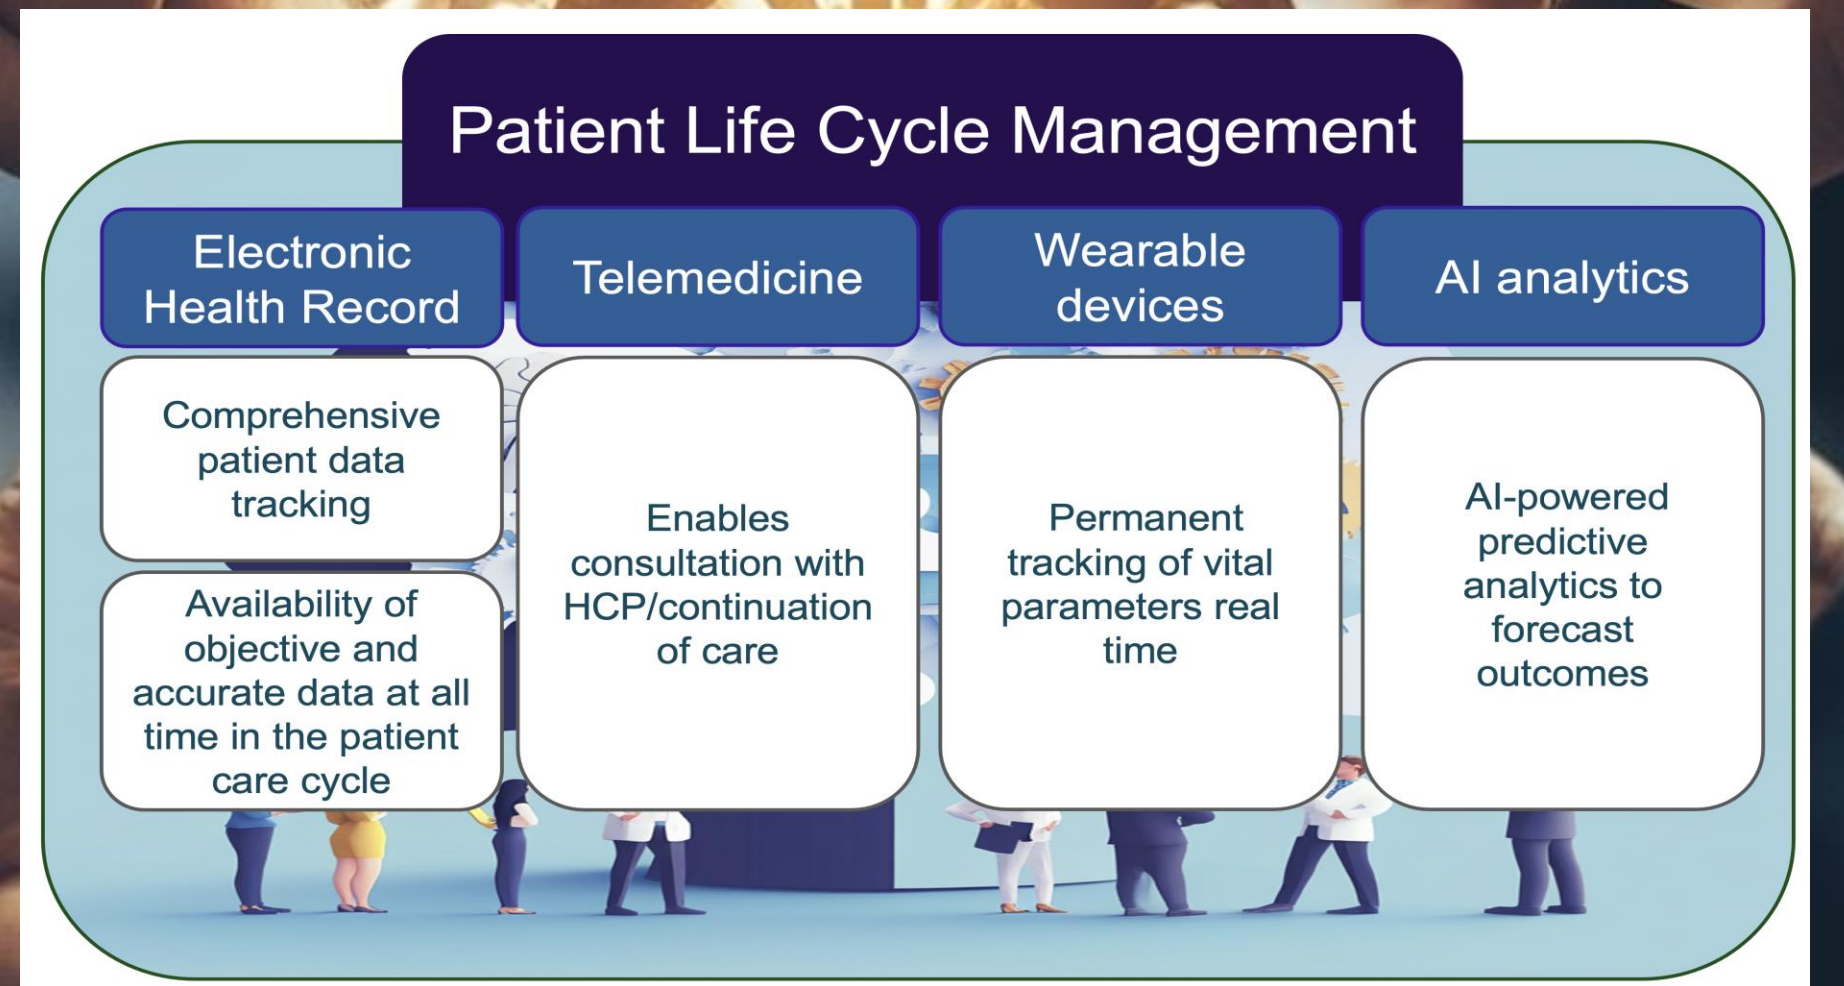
Patient Life Cycle Management

Electronic Health Record

Comprehensive patient data tracking

Availability of objective and accurate data at all time in the patient care cycle

Telemedicine

Enables consultation with HCP/continuation of care

Wearable devices

Permanent tracking of vital parameters real time

AI analytics

AI-powered predictive analytics to forecast outcomes